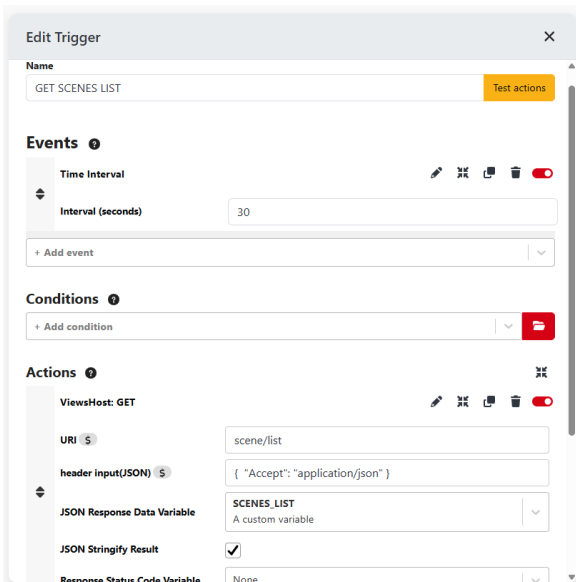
Edit Trigger

Name

GET SCENES LIST

Test actions

Events

Time Interval

Interval (seconds)

30

+ Add event

Conditions

+ Add condition

Actions

ViewsHost: GET

URI $

scene/list

header input(JSON) $

{ "Accept": "application/json" }

JSON Response Data Variable

SCENES_LIST
A custom variable

JSON Stringify Result

Response Status Code Variable

None